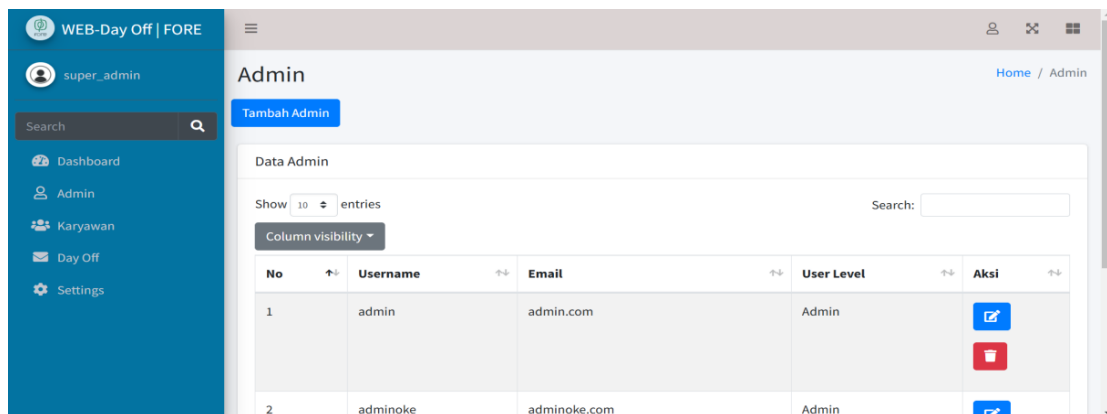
WEB-Day Off | FORE

super_admin

Search

Dashboard

Admin

Karyawan

Day Off

Settings

Admin

Home / Admin

Tambah Admin

Data Admin

Show 10 entries

Search:

Column visibility

| No | Username | Email | User Level | Aksi |
|---|---|---|---|---|
| 1 | admin | admin.com | Admin | |
| 2 | adminoke | adminoke.com | Admin | |